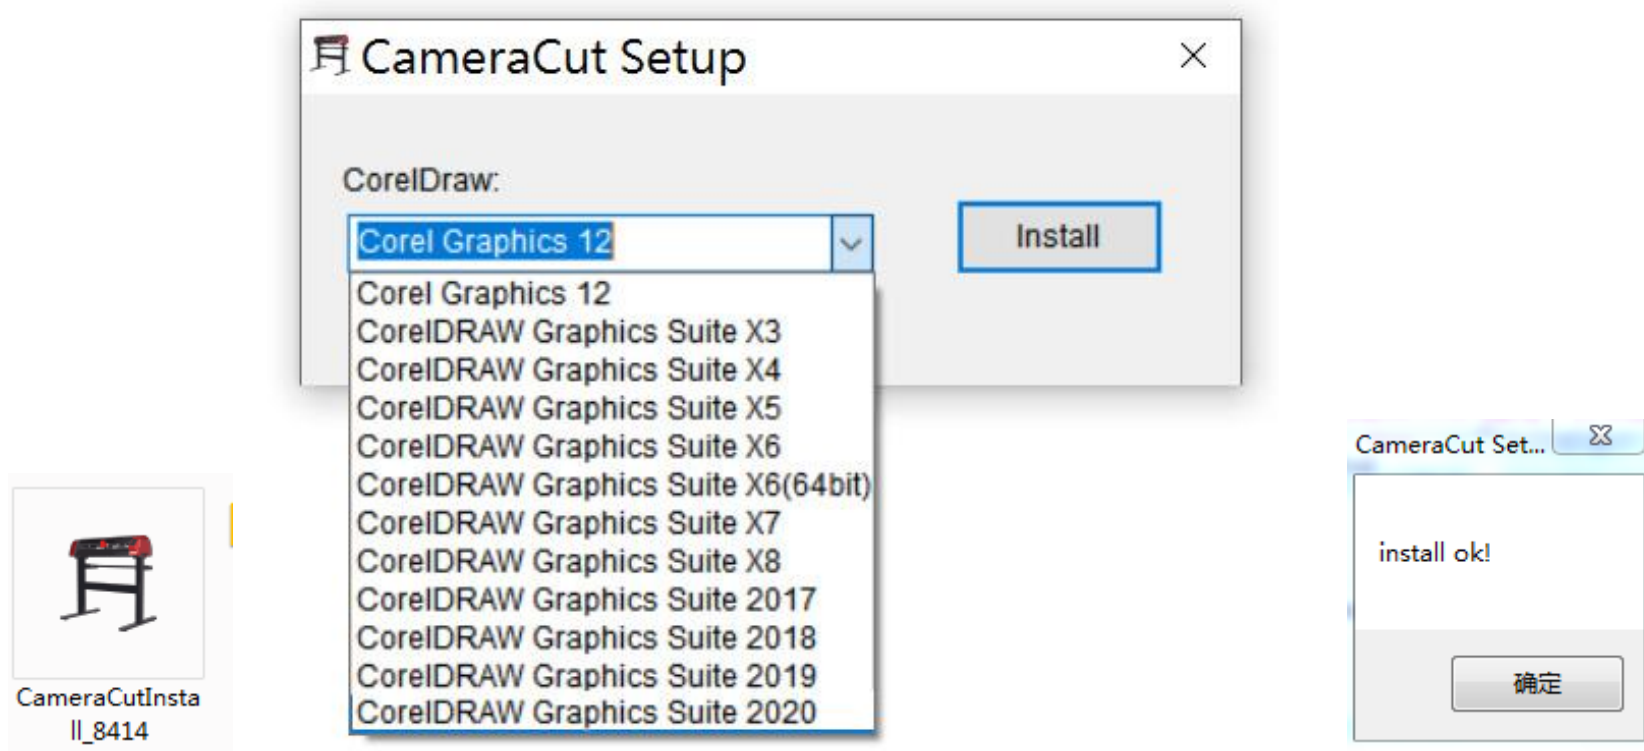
CameraCut Setup

CorelDraw:

Corel Graphics 12

Install

Corel Graphics 12
CorelDRAW Graphics Suite X3
CorelDRAW Graphics Suite X4
CorelDRAW Graphics Suite X5
CorelDRAW Graphics Suite X6
CorelDRAW Graphics Suite X6(64bit)
CorelDRAW Graphics Suite X7
CorelDRAW Graphics Suite X8
CorelDRAW Graphics Suite 2017
CorelDRAW Graphics Suite 2018
CorelDRAW Graphics Suite 2019
CorelDRAW Graphics Suite 2020

CameraCutInstall_8414

CameraCut Set...

install ok!

确定